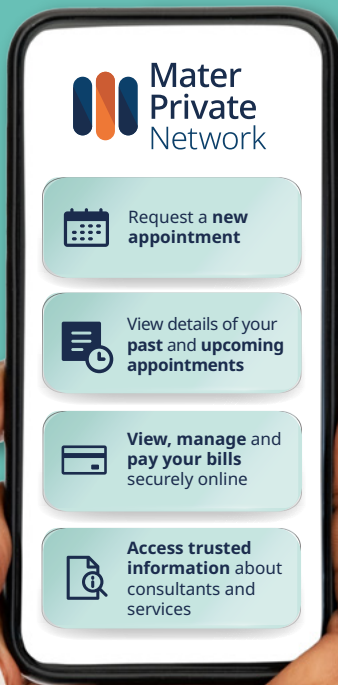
Mater Private Network

Request a new appointment

View details of your past and upcoming appointments

View, manage and pay your bills securely online

Access trusted information about consultants and services